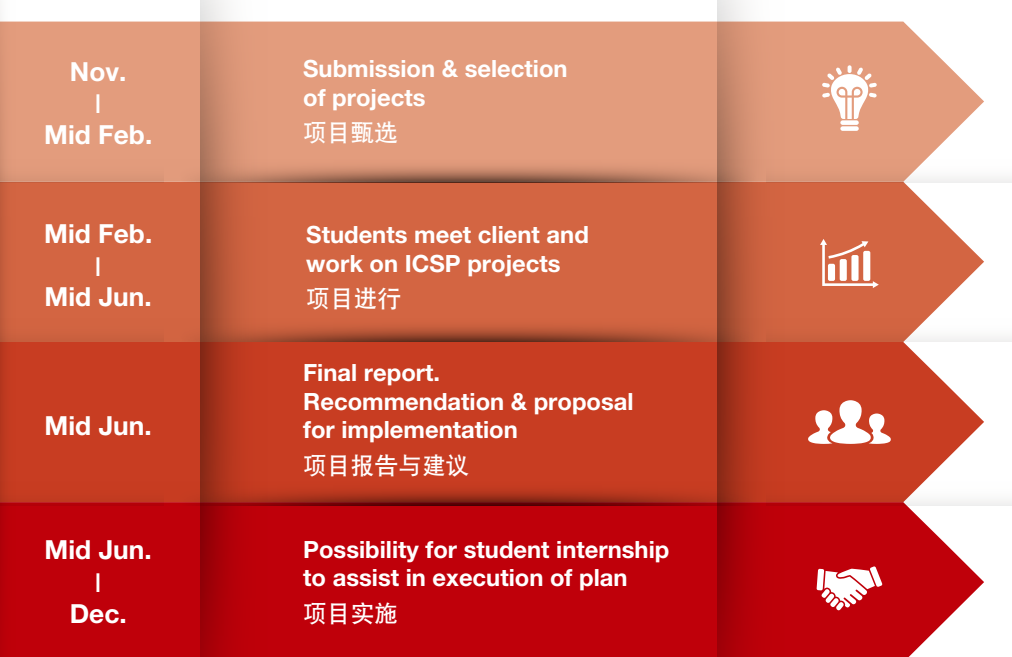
Nov.
|
Mid Feb.

Submission & selection of projects
项目甄选

Mid Feb.
|
Mid Jun.

Students meet client and work on ICSP projects
项目进行

Mid Jun.

Final report.
Recommendation & proposal for implementation
项目报告与建议

Mid Jun.
|
Dec.

Possibility for student internship to assist in execution of plan
项目实施